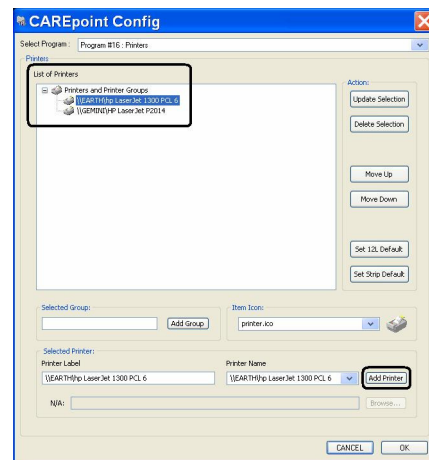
CAREpoint Config

Select Program : Program #16 : Printers

Printers

List of Printers

Printers and Printer Groups
\\EARTH\hp LaserJet 1300 PCL 6
\\GEMINI\HP LaserJet P2014

Action:

Update Selection

Delete Selection

Move Up

Move Down

Set 12L Default

Set Strip Default

Selected Group:

Add Group

Item Icon:

printer.ico

Selected Printer:

Printer Label

\\EARTH\hp LaserJet 1300 PCL 6

Printer Name

\\EARTH\hp LaserJet 1300 PCL 6

Add Printer

N/A:

Browse...

CANCEL

OK